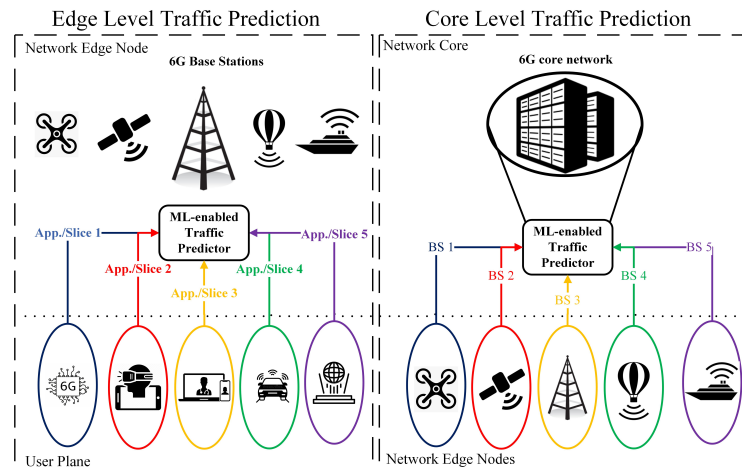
Edge Level Traffic Prediction

Network Edge Node

6G Base Stations

ML-enabled Traffic Predictor

App./Slice 1
App./Slice 2
App./Slice 3
App./Slice 4
App./Slice 5

6G

User Plane

Core Level Traffic Prediction

Network Core

6G core network

ML-enabled Traffic Predictor

BS 1
BS 2
BS 3
BS 4
BS 5

Network Edge Nodes